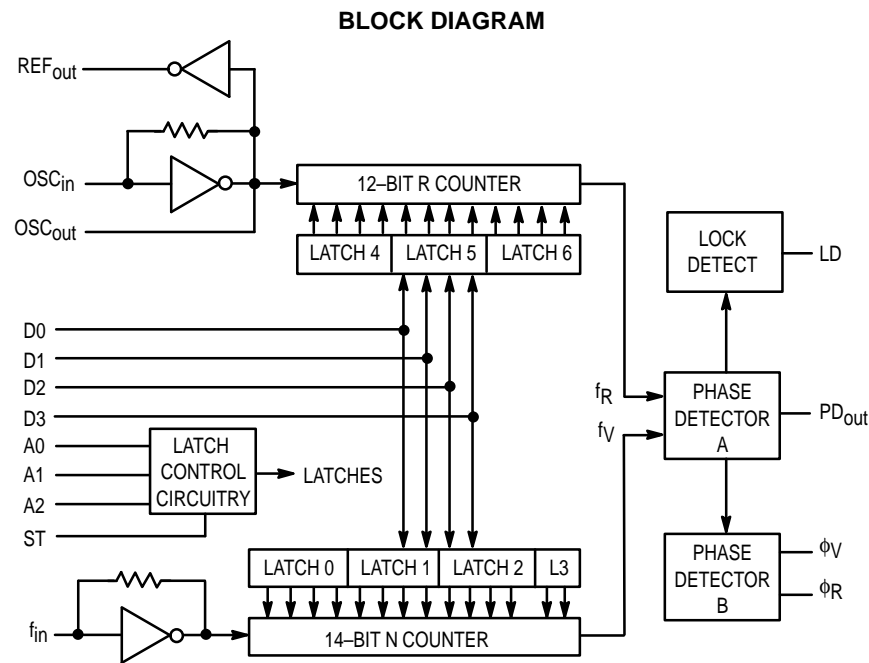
BLOCK DIAGRAM

$REF_{out}$

$OSC_{in}$

$OSC_{out}$

12–BIT R COUNTER

LATCH 4 LATCH 5 LATCH 6

LOCK DETECT

LD

D0
D1
D2
D3
A0
A1
A2
ST

LATCH CONTROL CIRCUITRY

LATCHES

$f_R$

$f_V$

PHASE DETECTOR A

$PD_{out}$

PHASE DETECTOR B

$\phi_V$

$\phi_R$

LATCH 0 LATCH 1 LATCH 2 L3

$f_{in}$

14–BIT N COUNTER